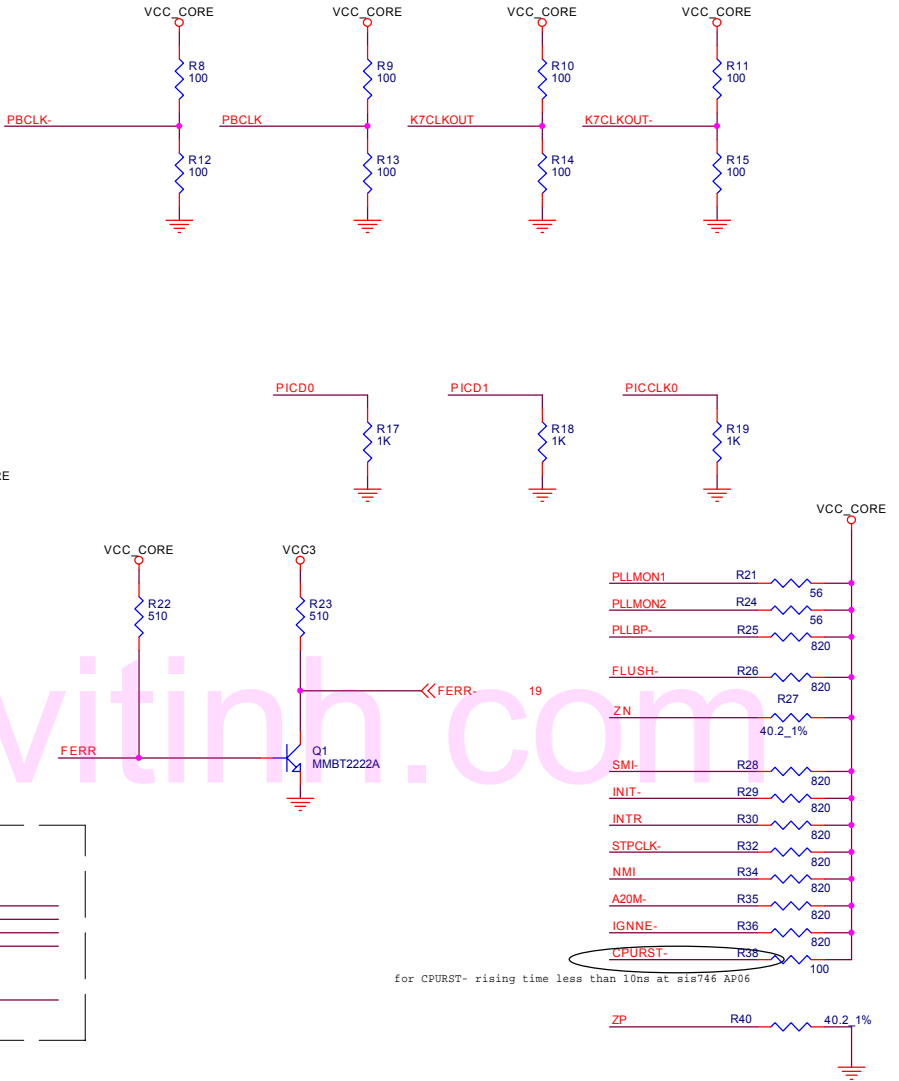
VCC_CORE
R8
100
PBCLK-
R12
100

VCC_CORE
R9
100
PBCLK
R13
100

VCC_CORE
R10
100
K7CLKOUT
R14
100

VCC_CORE
R11
100
K7CLKOUT-
R15
100

PICD0
R17
1K

PICD1
R18
1K

PICCLK0
R19
1K

E

VCC_CORE
R22
510
FERR

VCC3
R23
510
FERR-
19
Q1
MMBT2222A

vitinh.com

VCC_CORE
PLLMON1 R21 56
PLLMON2 R24 56
PLLBP- R25 820
FLUSH- R26 820
ZN R27 40.2_1%
SMI- R28 820
INIT- R29 820
INTR R30 820
STPCLK- R32 820
NMI R34 820
A20M- R35 820
IGNNE- R36 820
CPURST- R38 100
for CPURST- rising time less than 10ns at sis746 AP06
ZP R40 40.2_1%